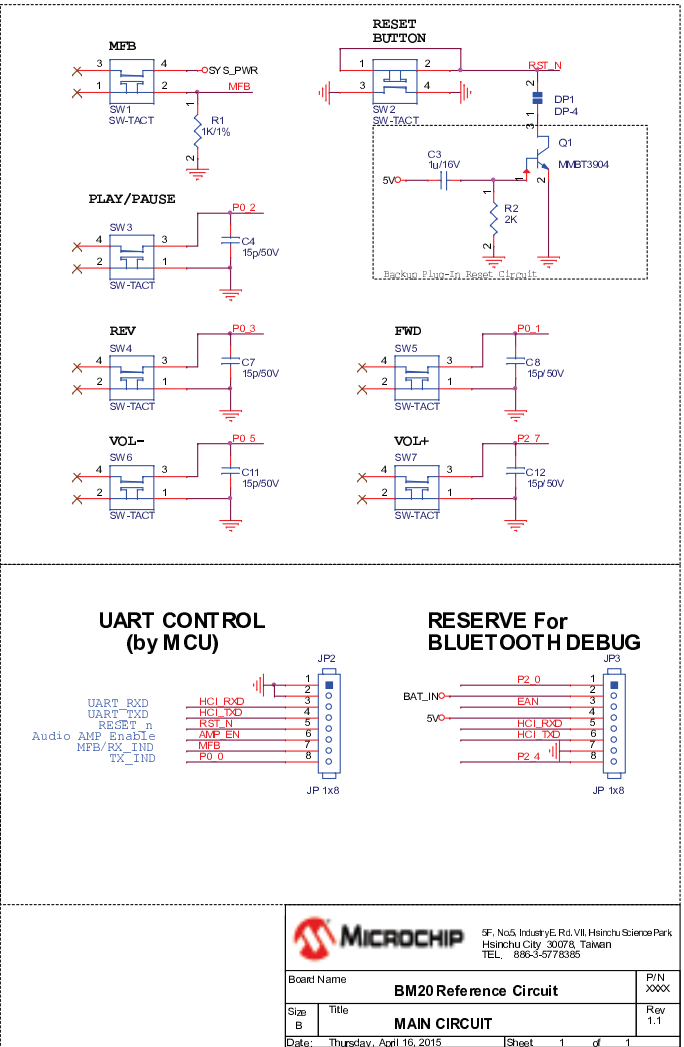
MFB
3
4
SYS_PWR
1
2
MFB
SW1
SW-TACT
1
R1
1K/1%
2

RESET BUTTON
1
2
RST_N
3
4
SW2
SW-TACT
DP1
DP-4
3
Q1
MMBT3904
C3
1u/16V
5V
1
2
R2
2K
2
Backup Plug-In Reset Circuit

PLAY/PAUSE
P0_2
SW3
4
3
C4
15p/50V
2
1
SW-TACT

REV
P0_3
SW4
4
3
C7
15p/50V
2
1
SW-TACT

FWD
P0_1
SW5
4
3
C8
15p/50V
2
1
SW-TACT

VOL-
P0_5
SW6
4
3
C11
15p/50V
2
1
SW-TACT

VOL+
P2_7
SW7
4
3
C12
15p/50V
2
1
SW-TACT

UART CONTROL (by MCU)
JP2
UART_RXD
UART_TXD
RESET_n
Audio AMP Enable
MFB/RX_IND
TX_IND
HCI_RXD
HCI_TXD
RST_N
AMP_EN
MFB
P0_0
1
2
3
4
5
6
7
8
JP 1x8

RESERVE For BLUETOOTH DEBUG
JP3
P2_0
BAT_IN
EAN
5V
HCI_RXD
HCI_TXD
P2_4
1
2
3
4
5
6
7
8
JP 1x8

MICROCHIP
5F, No.5, Industry E. Rd. VII, Hsinchu Science Park
Hsinchu City 30078, Taiwan
TEL. 886-3-5778385

| Board Name | BM20 Reference Circuit | P/N XXXX |
|---|---|---|
| Size B | Title MAIN CIRCUIT | Rev 1.1 |
| Date: Thursday, April 16, 2015 | Sheet 1 of 1 | |